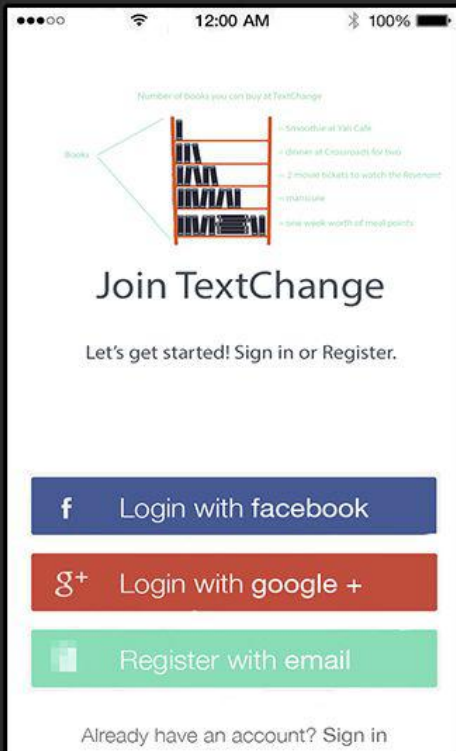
12:00 AM 100%

Number of books you can buy at TextChange

Books

= Smoothie at Vali Cafe
= dinner at Crossroads for two
= 2 movie tickets to watch the Revenant
= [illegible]
= one week worth of meal points

Join TextChange

Let's get started! Sign in or Register.

f Login with facebook

g+ Login with google +

Register with email

Already have an account? Sign in